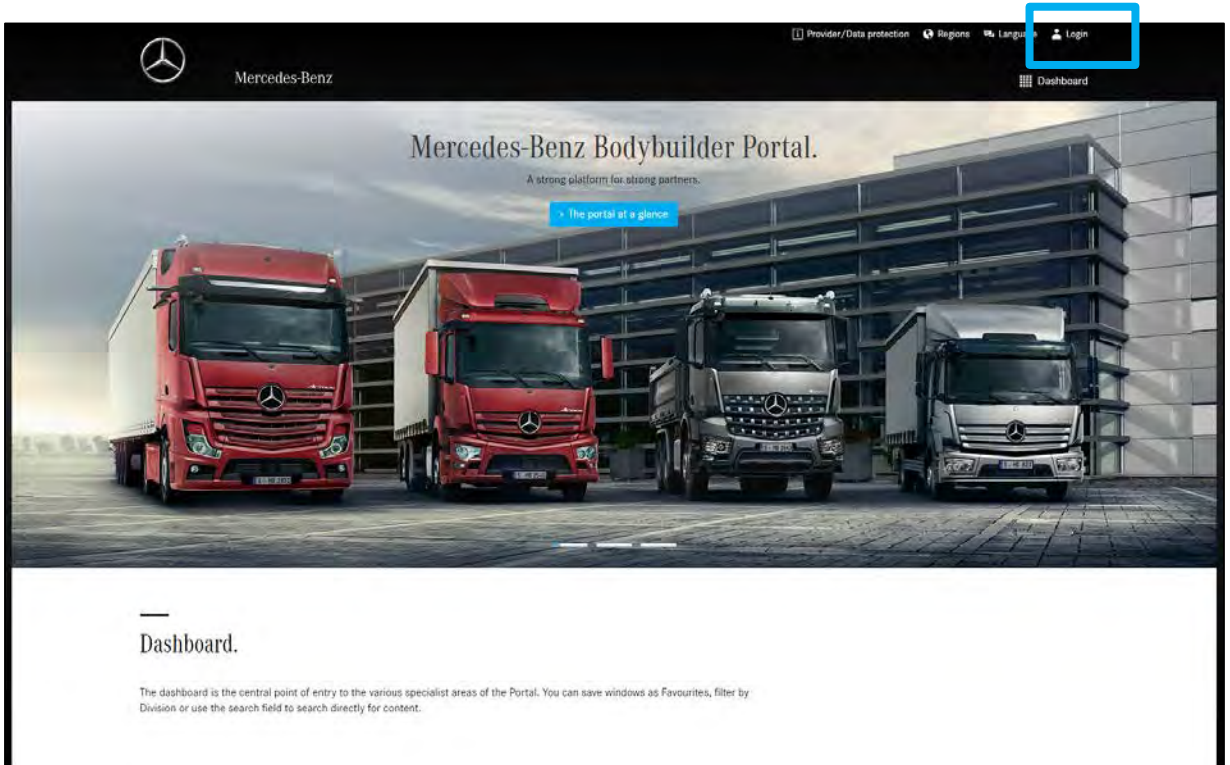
Provider/Data protection Regions Langu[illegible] Login

Mercedes-Benz

Dashboard

Mercedes-Benz Bodybuilder Portal.

A strong platform for strong partners.

> The portal at a glance

Dashboard.

The dashboard is the central point of entry to the various specialist areas of the Portal. You can save windows as Favourites, filter by Division or use the search field to search directly for content.